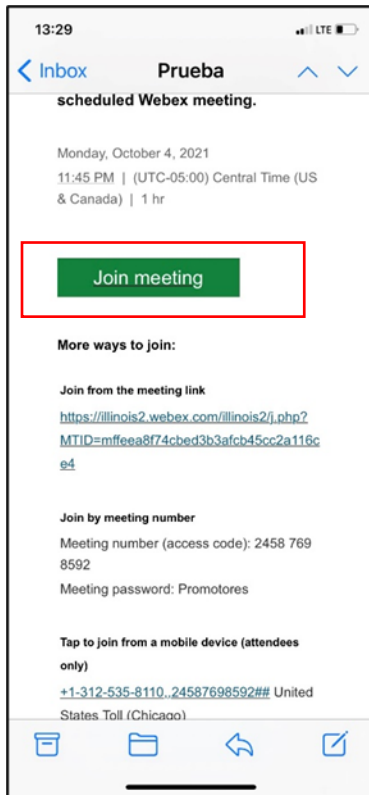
13:29

LTE

Inbox

Prueba

scheduled Webex meeting.

Monday, October 4, 2021
11:45 PM | (UTC-05:00) Central Time (US & Canada) | 1 hr

Join meeting

More ways to join:

Join from the meeting link
https://illinois2.webex.com/illinois2/j.php?MTID=mffeea8f74cbed3b3afcb45cc2a116ce4

Join by meeting number
Meeting number (access code): 2458 769 8592
Meeting password: Promotores

Tap to join from a mobile device (attendees only)
+1-312-535-8110,,24587698592## United States Toll (Chicago)